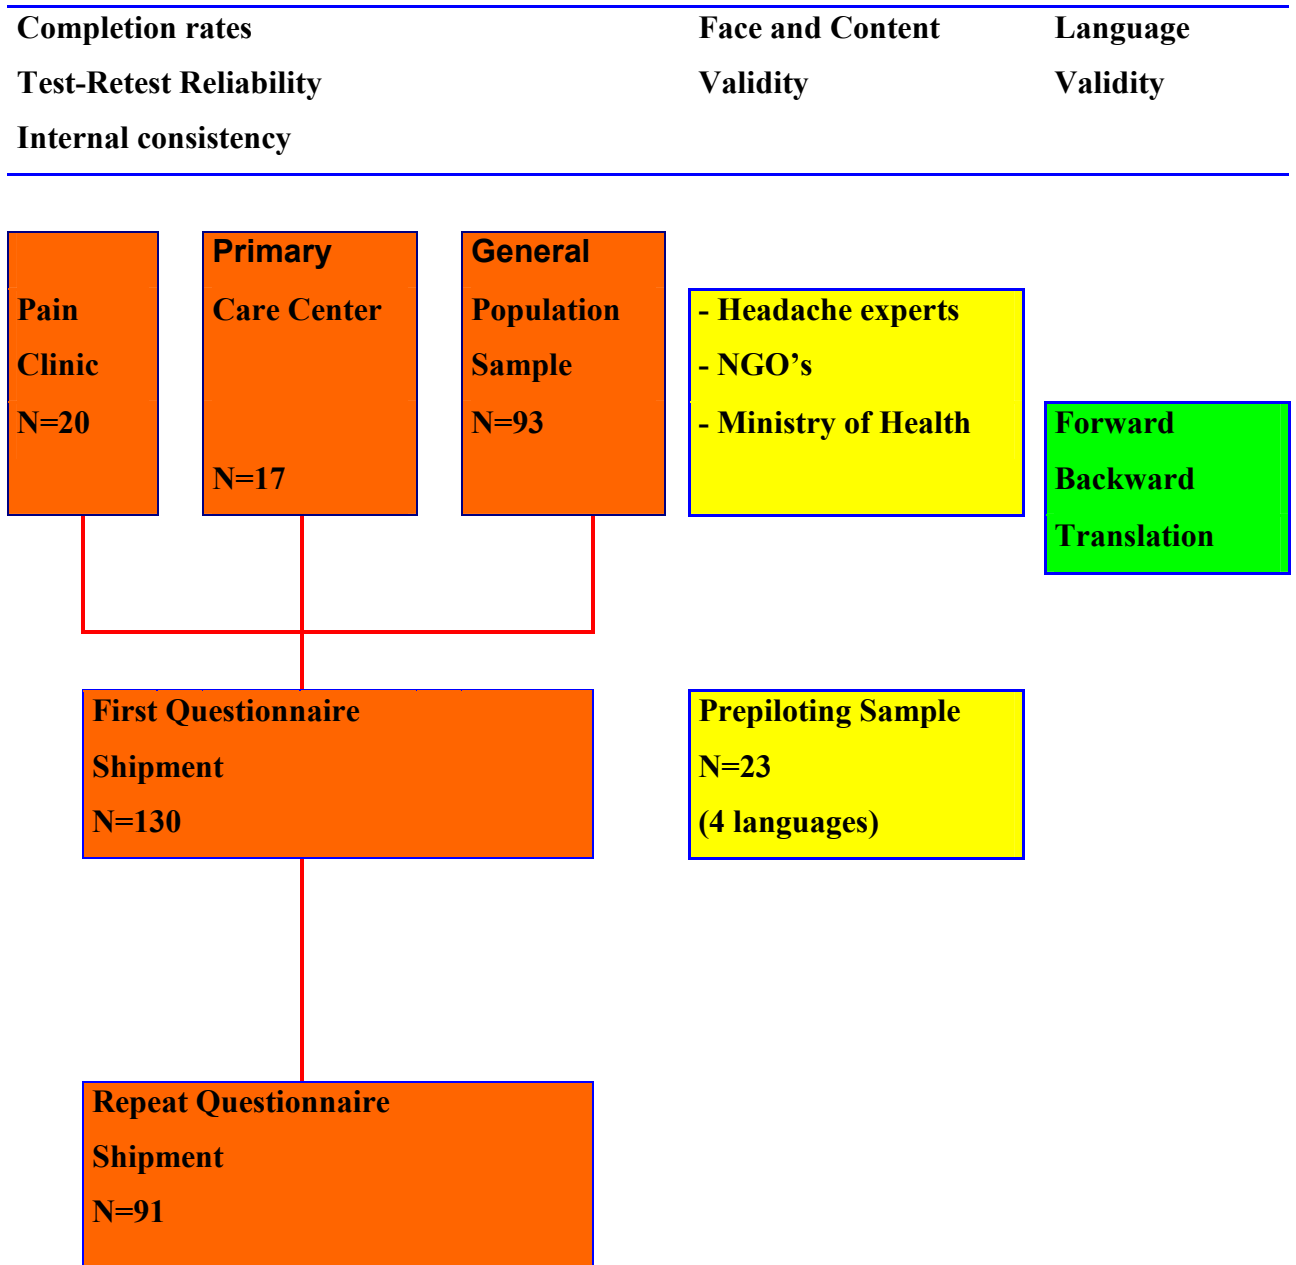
Completion rates
Test-Retest Reliability
Internal consistency

Face and Content
Validity

Language
Validity

Pain
Clinic
N=20

Primary
Care Center
N=17

General
Population
Sample
N=93

- Headache experts
- NGO's
- Ministry of Health

Forward
Backward
Translation

First Questionnaire
Shipment
N=130

Prepiloting Sample
N=23
(4 languages)

Repeat Questionnaire
Shipment
N=91